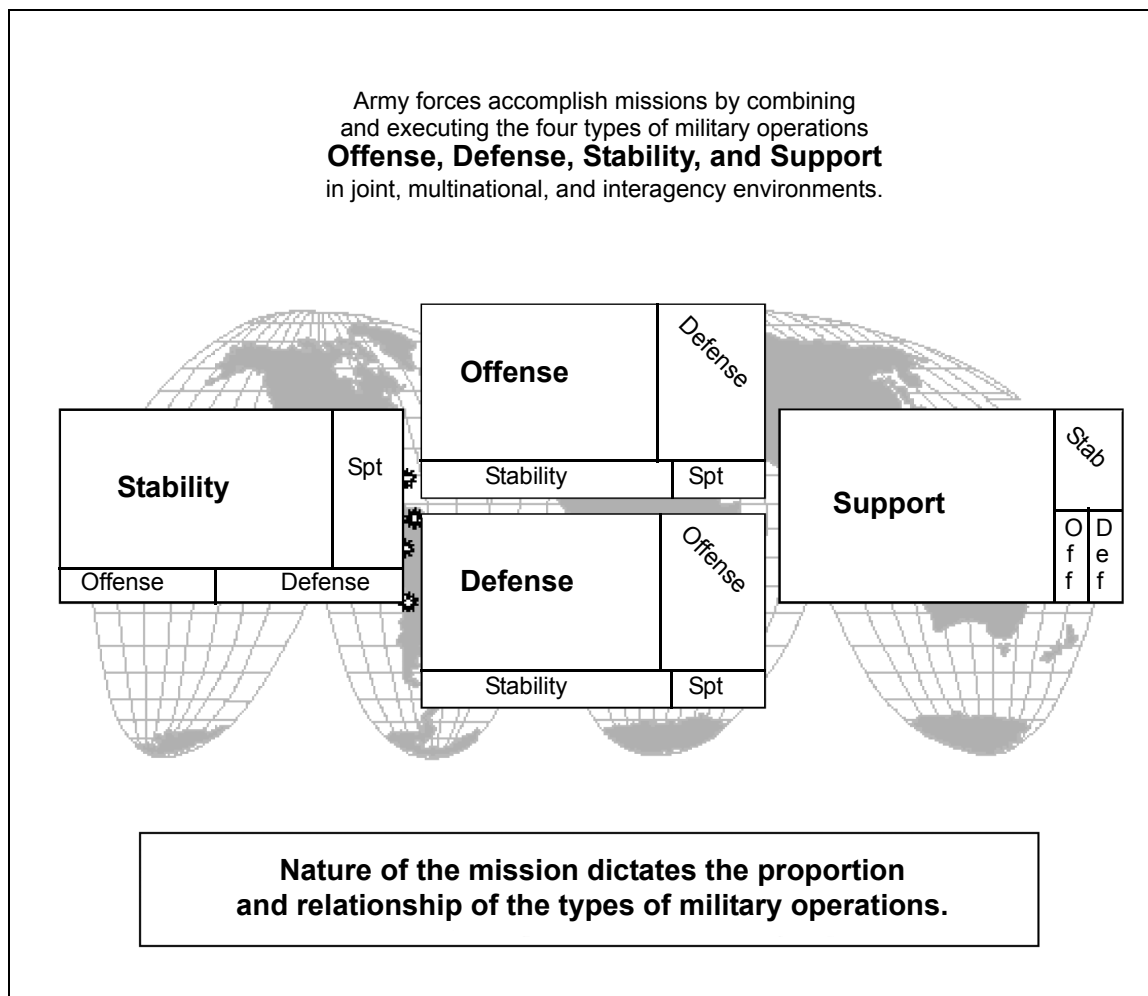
Army forces accomplish missions by combining and executing the four types of military operations
**Offense, Defense, Stability, and Support**
in joint, multinational, and interagency environments.

Offense

Defense

Stability

Spt

Stability

Spt

Offense

Defense

Defense

Offense

Stability

Spt

Support

Stab

Off

Def

Nature of the mission dictates the proportion and relationship of the types of military operations.